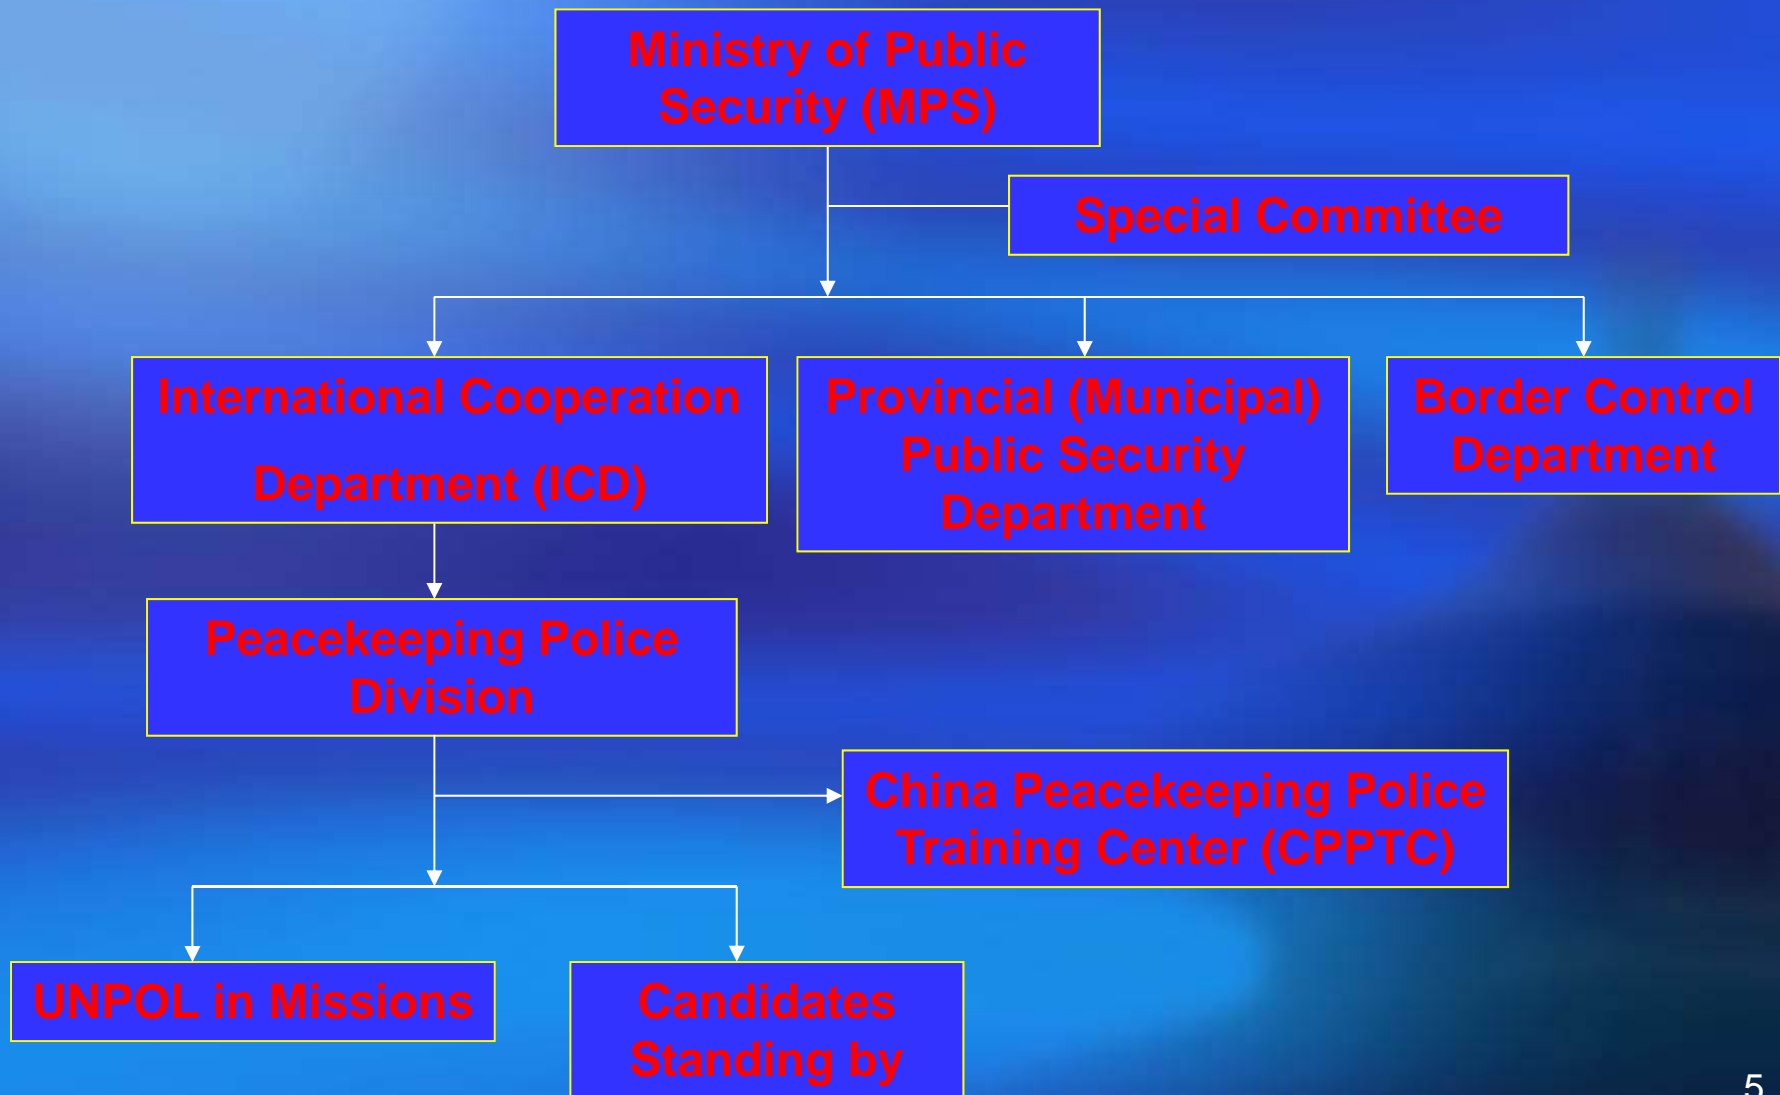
Ministry of Public Security (MPS)

Special Committee

International Cooperation Department (ICD)

Provincial (Municipal) Public Security Department

Border Control Department

Peacekeeping Police Division

China Peacekeeping Police Training Center (CPPTC)

UNPOL in Missions

Candidates Standing by

5